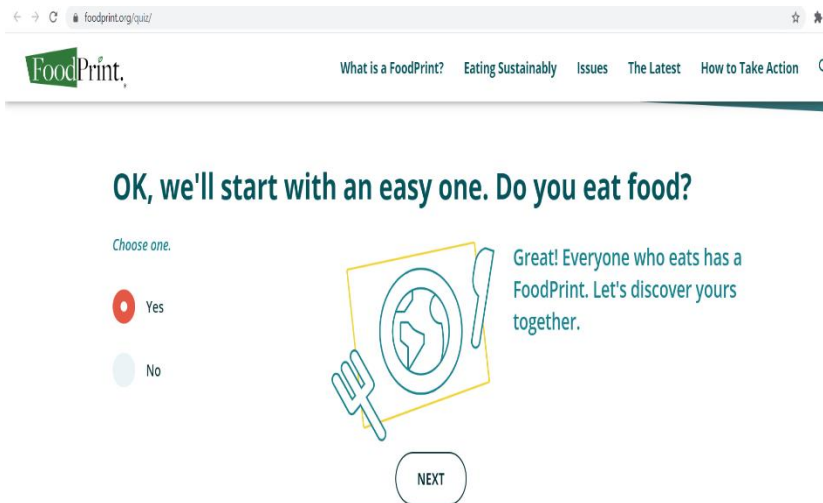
foodprint.org/quiz/

FoodPrint.

What is a FoodPrint? Eating Sustainably Issues The Latest How to Take Action

OK, we'll start with an easy one. Do you eat food?

Choose one.

Yes

No

Great! Everyone who eats has a FoodPrint. Let's discover yours together.

NEXT